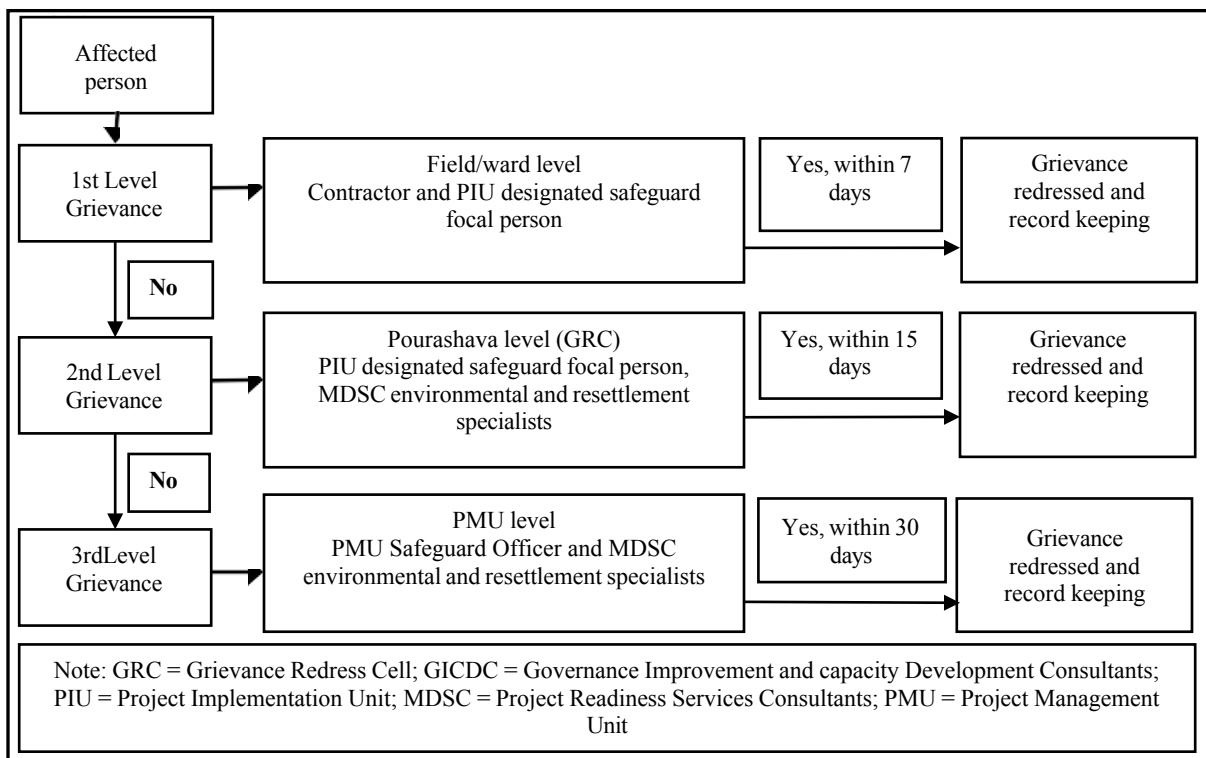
Affected person

1st Level Grievance

Field/ward level
Contractor and PIU designated safeguard focal person

Yes, within 7 days

Grievance redressed and record keeping

No

2nd Level Grievance

Pourashava level (GRC)
PIU designated safeguard focal person, MDSC environmental and resettlement specialists

Yes, within 15 days

Grievance redressed and record keeping

No

3rdLevel Grievance

PMU level
PMU Safeguard Officer and MDSC environmental and resettlement specialists

Yes, within 30 days

Grievance redressed and record keeping

Note: GRC = Grievance Redress Cell; GICDC = Governance Improvement and capacity Development Consultants; PIU = Project Implementation Unit; MDSC = Project Readiness Services Consultants; PMU = Project Management Unit